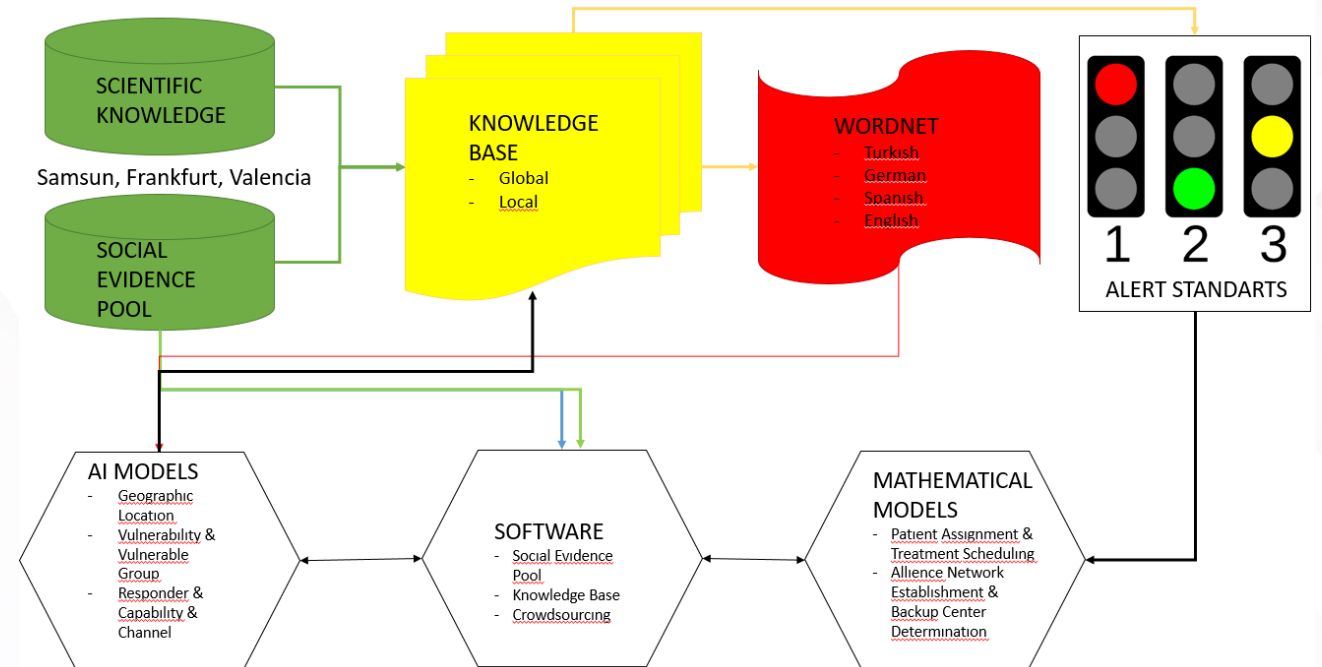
SCIENTIFIC KNOWLEDGE

Samsun, Frankfurt, Valencia

SOCIAL EVIDENCE POOL

KNOWLEDGE BASE
- Global
- Local

WORDNET
- Turkish
- German
- Spanish
- English

1 2 3
ALERT STANDARTS

AI MODELS
- Geographic Location
- Vulnerability & Vulnerable Group
- Responder & Capability & Channel

SOFTWARE
- Social Evidence Pool
- Knowledge Base
- Crowdsourcing

MATHEMATICAL MODELS
- Patient Assignment & Treatment Scheduling
- Allience Network Establishment & Backup Center Determination